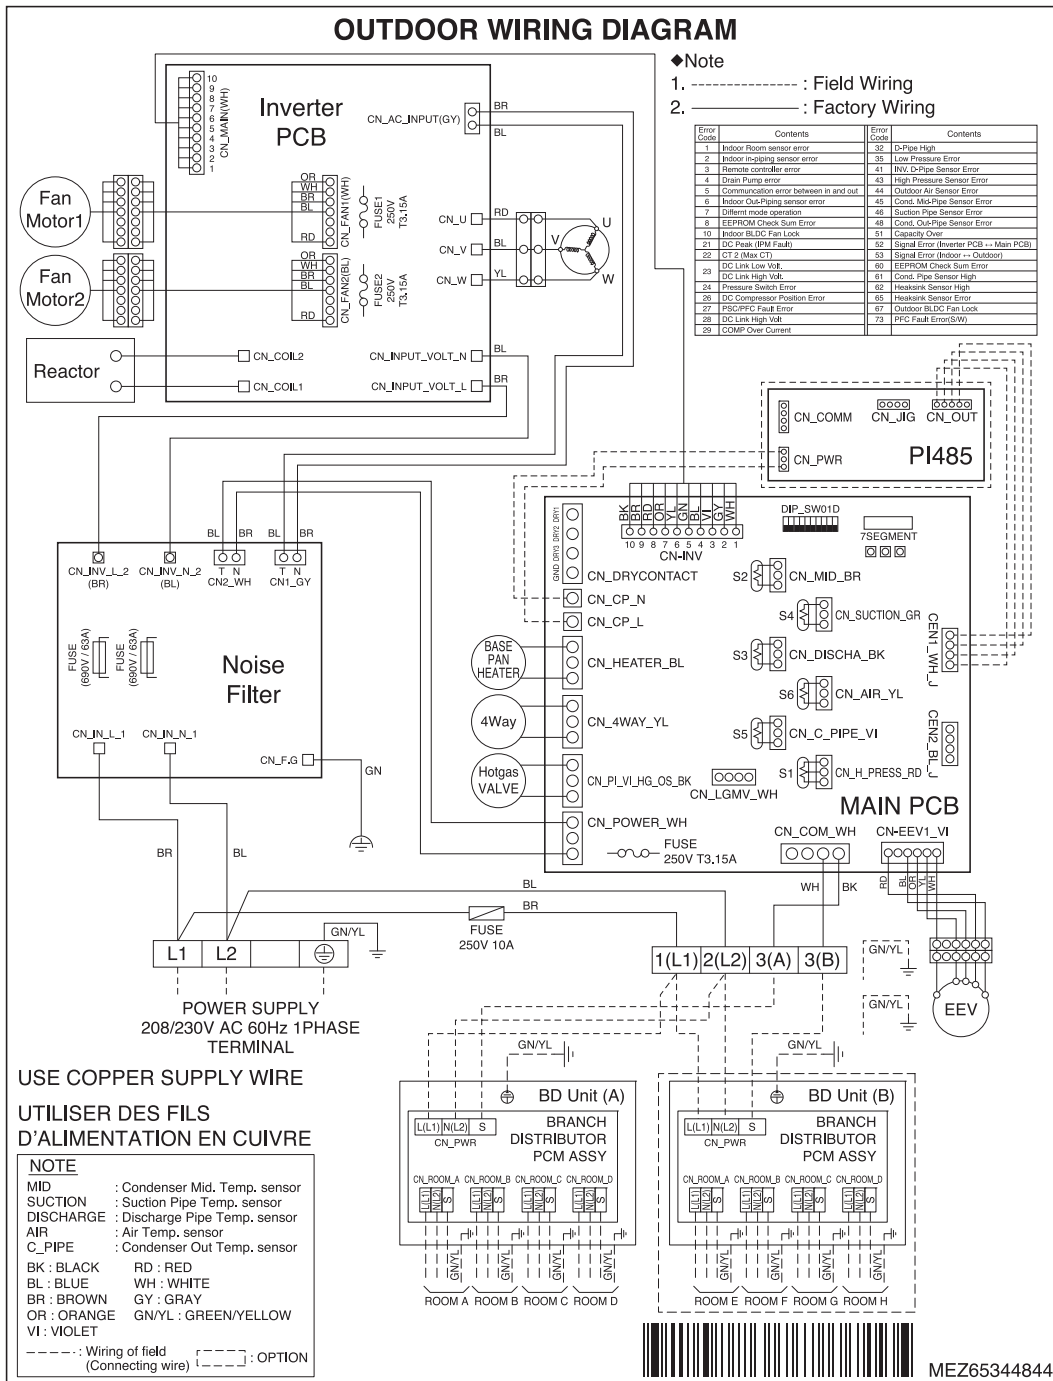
OUTDOOR WIRING DIAGRAM

◆Note
1. --------------- : Field Wiring
2. ——————— : Factory Wiring

| Error Code | Contents | Error Code | Contents |
|---|---|---|---|
| 1 | Indoor Room sensor error | 32 | D-Pipe High |
| 2 | Indoor in-piping sensor error | 35 | Low Pressure Error |
| 3 | Remote controller error | 41 | INV. D-Pipe Sensor Error |
| 4 | Drain Pump error | 43 | High Pressure Sensor Error |
| 5 | Communcation error between in and out | 44 | Outdoor Air Sensor Error |
| 6 | Indoor Out-Piping sensor error | 45 | Cond. Mid-Pipe Sensor Error |
| 7 | Differnt mode operation | 46 | Suction Pipe Sensor Error |
| 8 | EEPROM Check Sum Error | 48 | Cond. Out-Pipe Sensor Error |
| 10 | Indoor BLDC Fan Lock | 51 | Capacity Over |
| 21 | DC Peak (IPM Fault) | 52 | Signal Error (Inverter PCB ↔ Main PCB) |
| 22 | CT 2 (Max CT) | 53 | Signal Error (Indoor ↔ Outdoor) |
| 23 | DC Link Low Volt. | 60 | EEPROM Check Sum Error |
| 23 | DC Link High Volt. | 61 | Cond. Pipe Sensor High |
| 24 | Pressure Switch Error | 62 | Heatsink Sensor High |
| 26 | DC Compressor Position Error | 65 | Heatsink Sensor Error |
| 27 | PSC/PFC Fault Error | 67 | Outdoor BLDC Fan Lock |
| 28 | DC Link High Volt. | 73 | PFC Fault Error(S/W) |
| 29 | COMP Over Current | | |

Inverter PCB
CN_MAIN(WH) 10 9 8 7 6 5 4 3 2 1
CN_AC_INPUT(GY) BR BL
Fan Motor1
OR WH BR BL RD CN_FAN1(WH) FUSE1 250V T3.15A
Fan Motor2
OR WH BR BL RD CN_FAN2(BL) FUSE2 250V T3.15A
CN_U RD U
CN_V BL V
CN_W YL W
Reactor
CN_COIL2
CN_COIL1
CN_INPUT_VOLT_N BL
CN_INPUT_VOLT_L BR

CN_COMM CN_JIG CN_OUT
CN_PWR PI485

BL BR BL BR
CN_INV_L_2 (BR) CN_INV_N_2 (BL) T N CN2_WH T N CN1_GY
FUSE (690V / 63A) FUSE (690V / 63A)
Noise Filter
CN_IN_L_1 CN_IN_N_1
CN_F.G GN

BK BR RD OR YL GN BL VI GY WH
10 9 8 7 6 5 4 3 2 1
CN-INV
DIP_SW01D
7SEGMENT
DRY1 DRY2 DRY3 GND
CN_DRYCONTACT
CN_CP_N
CN_CP_L
BASE PAN HEATER CN_HEATER_BL
4Way CN_4WAY_YL
Hotgas VALVE CN_PI_VI_HG_OS_BK
CN_LGMV_WH
CN_POWER_WH
FUSE 250V T3.15A
S2 CN_MID_BR
S4 CN_SUCTION_GR
S3 CN_DISCHA_BK
S6 CN_AIR_YL
S5 CN_C_PIPE_VI
S1 CN_H_PRESS_RD
CEN1_WH_J
CEN2_BL_J
MAIN PCB
CN_COM_WH CN-EEV1_VI
RD BL OR YL WH
WH BK
EEV

BR BL
BL
BR
FUSE 250V 10A
GN/YL
L1 L2
POWER SUPPLY
208/230V AC 60Hz 1PHASE
TERMINAL
1(L1) 2(L2) 3(A) 3(B)
GN/YL
GN/YL

USE COPPER SUPPLY WIRE
UTILISER DES FILS D'ALIMENTATION EN CUIVRE

GN/YL
BD Unit (A)
L(L1) N(L2) S
CN_PWR
BRANCH DISTRIBUTOR PCM ASSY
CN_ROOM_A CN_ROOM_B CN_ROOM_C CN_ROOM_D
L(L1) N(L2) S
GN/YL GN/YL GN/YL GN/YL
ROOM A ROOM B ROOM C ROOM D

GN/YL
BD Unit (B)
L(L1) N(L2) S
CN_PWR
BRANCH DISTRIBUTOR PCM ASSY
CN_ROOM_A CN_ROOM_B CN_ROOM_C CN_ROOM_D
L(L1) N(L2) S
GN/YL GN/YL GN/YL GN/YL
ROOM E ROOM F ROOM G ROOM H

NOTE
MID : Condenser Mid. Temp. sensor
SUCTION : Suction Pipe Temp. sensor
DISCHARGE : Discharge Pipe Temp. sensor
AIR : Air Temp. sensor
C_PIPE : Condenser Out Temp. sensor
BK : BLACK RD : RED
BL : BLUE WH : WHITE
BR : BROWN GY : GRAY
OR : ORANGE GN/YL : GREEN/YELLOW
VI : VIOLET
-----: Wiring of field (Connecting wire) : OPTION

MEZ65344844